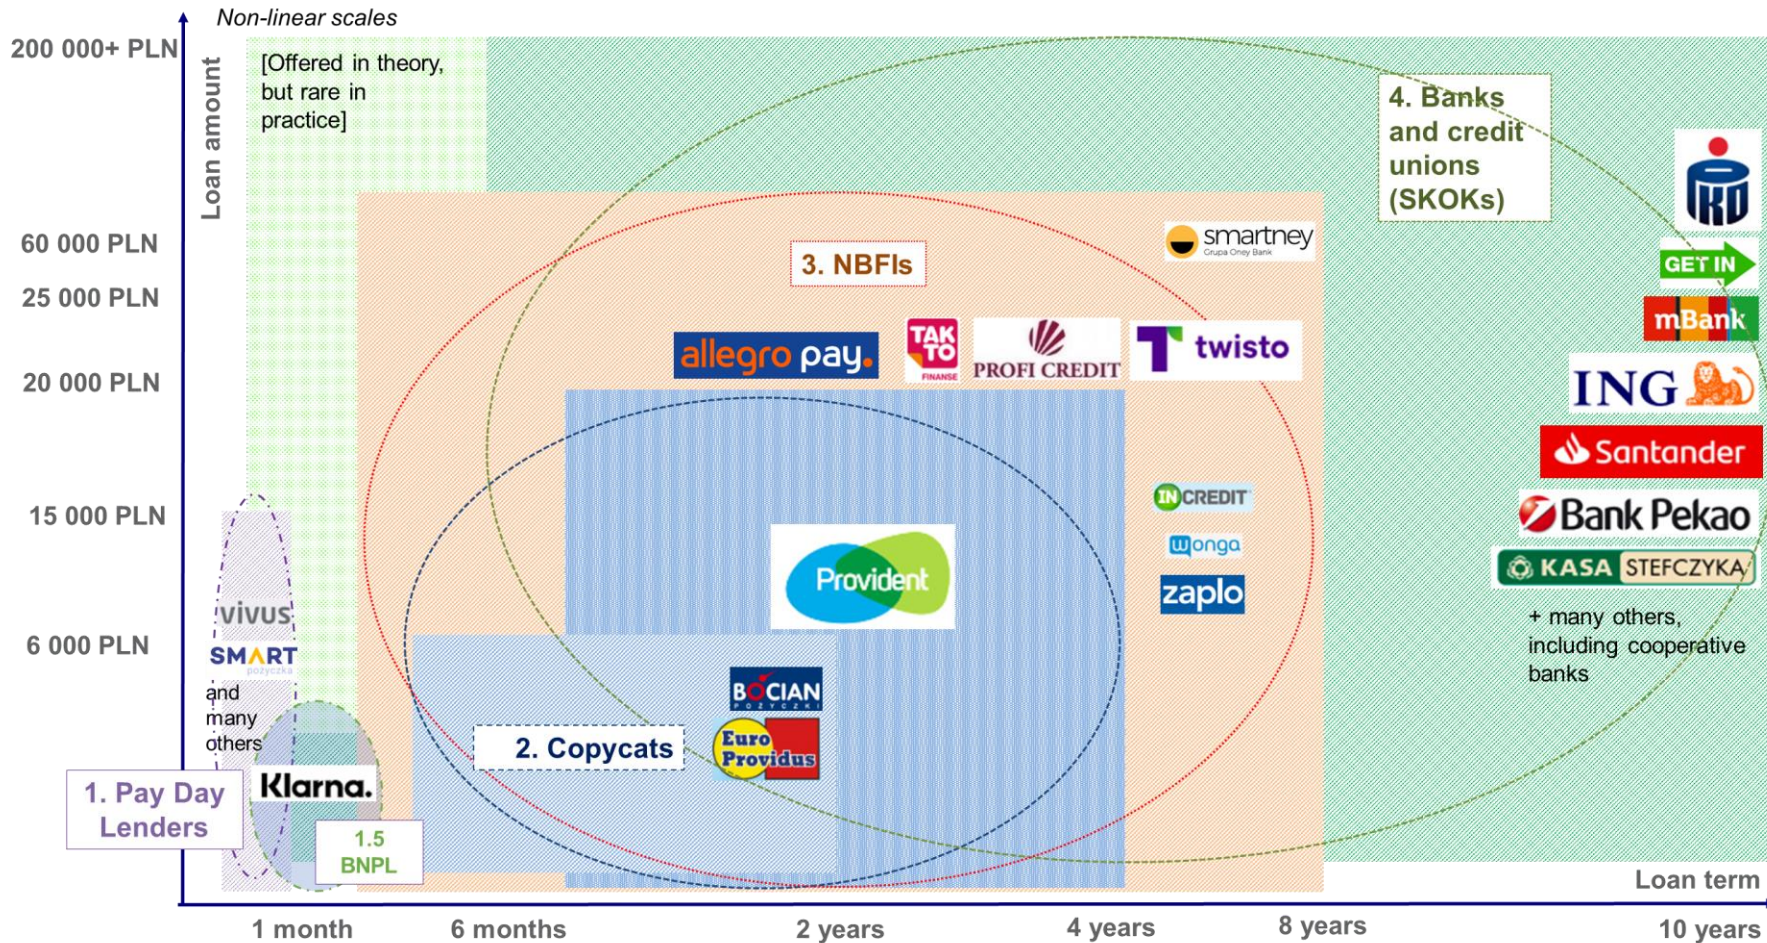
Non-linear scales

Loan amount

200 000+ PLN
60 000 PLN
25 000 PLN
20 000 PLN
15 000 PLN
6 000 PLN

[Offered in theory, but rare in practice]

4. Banks and credit unions (SKOKs)

3. NBFIs

smartney
Grupa Oney Bank

allegro pay.

TAK TO
FINANSE

PROFI CREDIT

twisto

GET IN
mBank
ING
Santander
Bank Pekao
KASA STEFCZYKA

+ many others, including cooperative banks

INCREDIT
wonga
zaplo

Provident

vivus
SMART
pożyczka
and many others

BOCIAN
POŻYCZKI

Euro Providus

2. Copycats

1. Pay Day Lenders

Klarna.

1.5 BNPL

Loan term

1 month
6 months
2 years
4 years
8 years
10 years